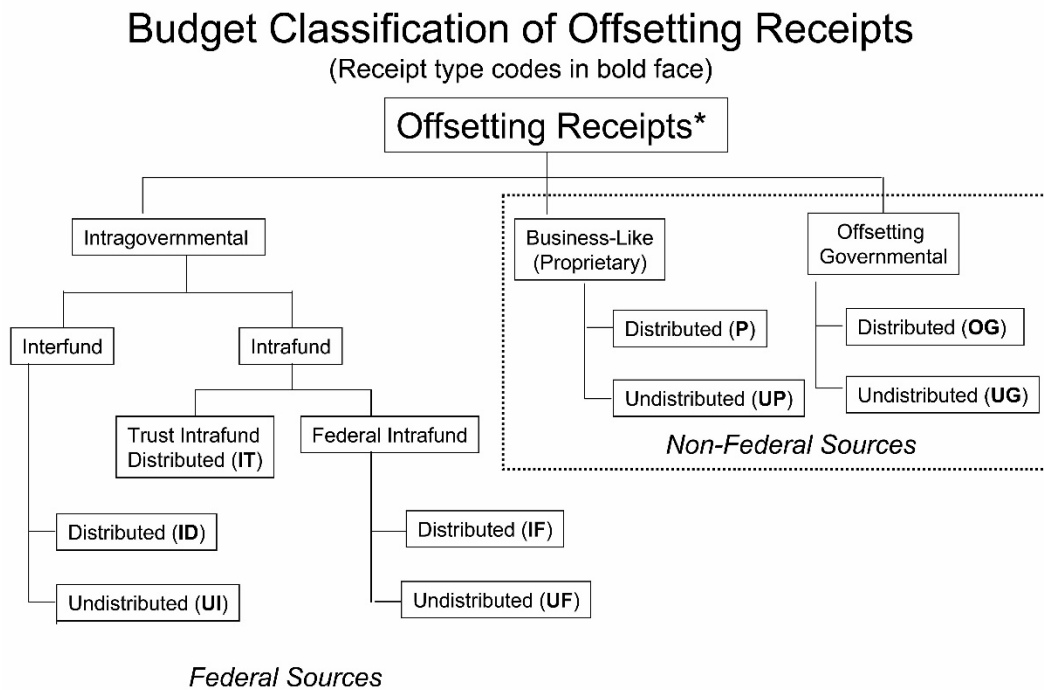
Budget Classification of Offsetting Receipts
(Receipt type codes in bold face)

Offsetting Receipts*

Intragovernmental

Interfund

Distributed (**ID**)

Undistributed (**UI**)

Intrafund

Trust Intrafund Distributed (**IT**)

Federal Intrafund

Distributed (**IF**)

Undistributed (**UF**)

Federal Sources

Business-Like (Proprietary)

Distributed (**P**)

Undistributed (**UP**)

Offsetting Governmental

Distributed (**OG**)

Undistributed (**UG**)

Non-Federal Sources